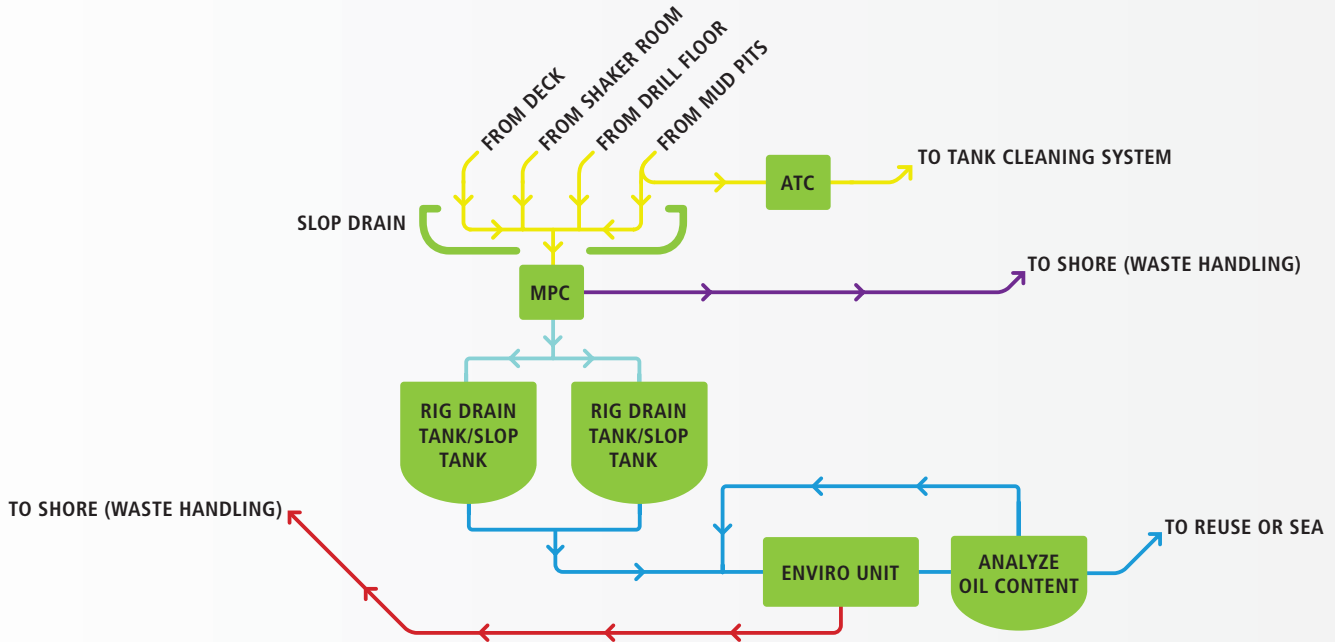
FROM DECK
FROM SHAKER ROOM
FROM DRILL FLOOR
FROM MUD PITS

TO TANK CLEANING SYSTEM

ATC

SLOP DRAIN

MPC

TO SHORE (WASTE HANDLING)

RIG DRAIN TANK/SLOP TANK

RIG DRAIN TANK/SLOP TANK

TO SHORE (WASTE HANDLING)

ENVIRO UNIT

ANALYZE OIL CONTENT

TO REUSE OR SEA